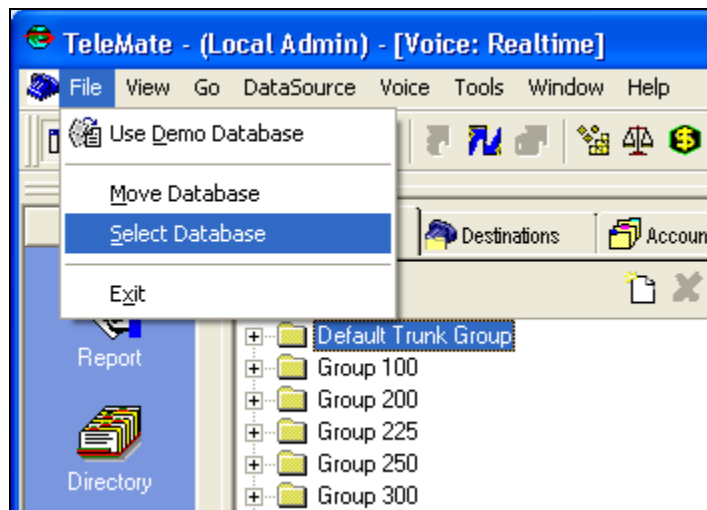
TeleMate - (Local Admin) - [Voice: Realtime]

File View Go DataSource Voice Tools Window Help

Use Demo Database

Move Database

Select Database

Exit

Destinations Accoun

Report

Directory

Default Trunk Group
Group 100
Group 200
Group 225
Group 250
Group 300